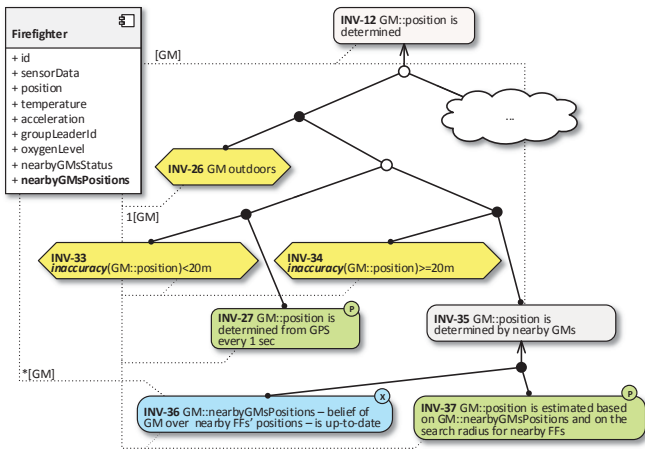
Firefighter

+ id
+ sensorData
+ position
+ temperature
+ acceleration
+ groupLeaderId
+ oxygenLevel
+ nearbyGMsStatus
+ nearbyGMsPositions

[GM]

INV-12 GM::position is determined

...

INV-26 GM outdoors

1[GM]

INV-33 *inaccuracy*(GM::position)<20m

INV-34 *inaccuracy*(GM::position)>=20m

P

INV-27 GM::position is determined from GPS every 1 sec

INV-35 GM::position is determined by nearby GMs

*[GM]

X

INV-36 GM::nearbyGMsPositions – belief of GM over nearby FFs' positions – is up-to-date

P

INV-37 GM::position is estimated based on GM::nearbyGMsPositions and on the search radius for nearby FFs